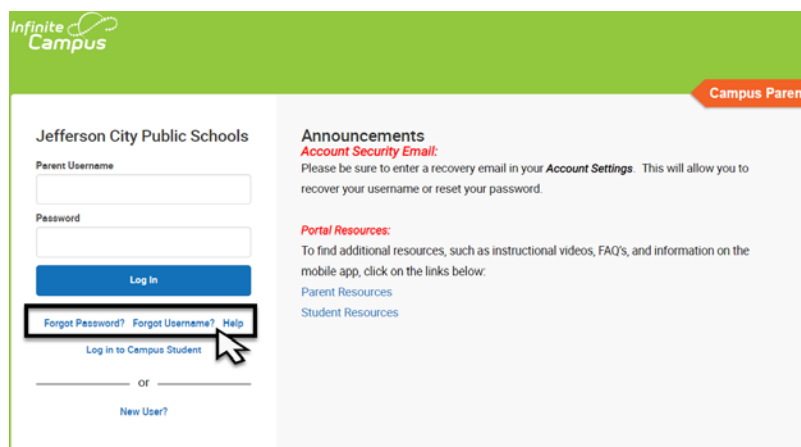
Infinite Campus

Campus Paren

Jefferson City Public Schools

Parent Username

Password

Log In

Forgot Password? Forgot Username? Help

Log in to Campus Student

or

New User?

Announcements

Account Security Email:

Please be sure to enter a recovery email in your Account Settings. This will allow you to recover your username or reset your password.

Portal Resources:

To find additional resources, such as instructional videos, FAQ's, and information on the mobile app, click on the links below:

Parent Resources

Student Resources